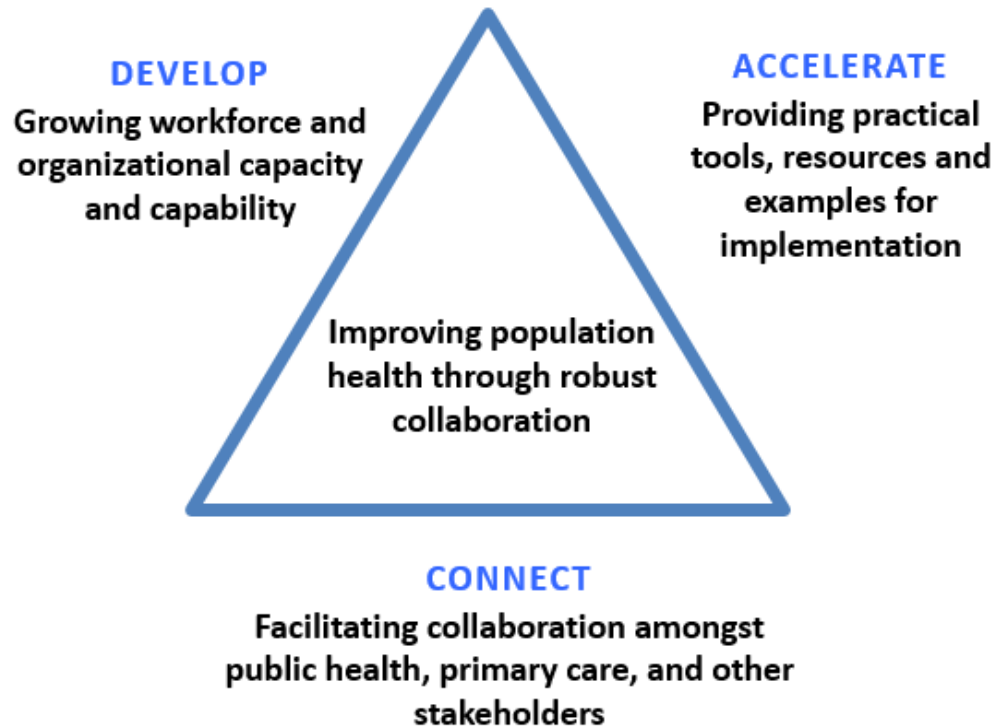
DEVELOP
Growing workforce and organizational capacity and capability

ACCELERATE
Providing practical tools, resources and examples for implementation

Improving population health through robust collaboration

CONNECT
Facilitating collaboration amongst public health, primary care, and other stakeholders